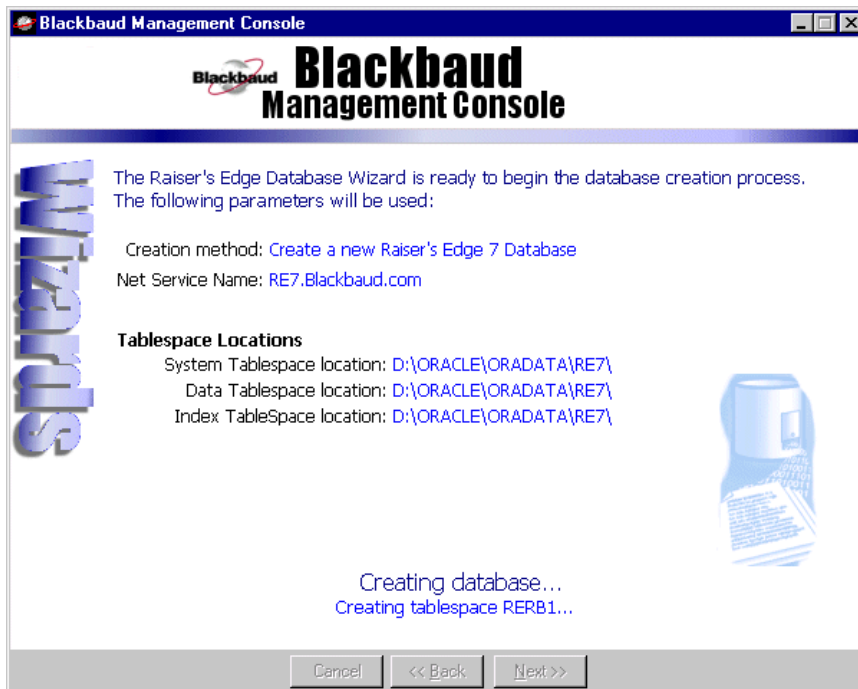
Blackbaud Management Console

Blackbaud Blackbaud Management Console

Wizards

The Raiser's Edge Database Wizard is ready to begin the database creation process. The following parameters will be used:

Creation method: Create a new Raiser's Edge 7 Database

Net Service Name: RE7.Blackbaud.com

Tablespace Locations

System Tablespace location: D:\ORACLE\ORADATA\RE7\

Data Tablespace location: D:\ORACLE\ORADATA\RE7\

Index TableSpace location: D:\ORACLE\ORADATA\RE7\

Creating database...

Creating tablespace RERB1...

Cancel

<< Back

Next >>